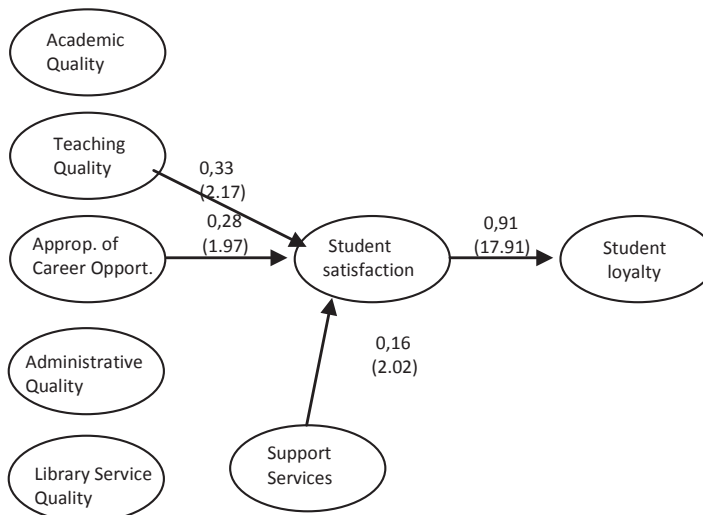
Academic Quality

Teaching Quality

0,33 (2.17)

0,28 (1.97)

Approp. of Career Opport.

Student satisfaction

0,91 (17.91)

Student loyalty

Administrative Quality

0,16 (2.02)

Support Services

Library Service Quality